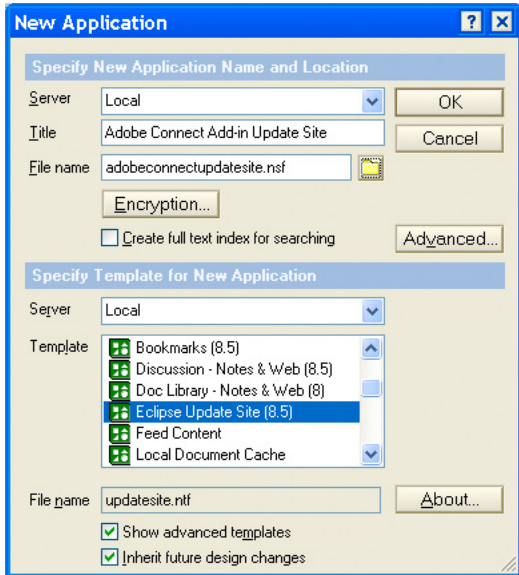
New Application

Specify New Application Name and Location

Server Local

OK

Title Adobe Connect Add-in Update Site

Cancel

File name adobeconnectupdatesite.nsf

Encryption...

Create full text index for searching

Advanced...

Specify Template for New Application

Server Local

Template
Bookmarks (8.5)
Discussion - Notes & Web (8.5)
Doc Library - Notes & Web (8)
Eclipse Update Site (8.5)
Feed Content
Local Document Cache

File name updatesite.ntf

About...

Show advanced templates

Inherit future design changes